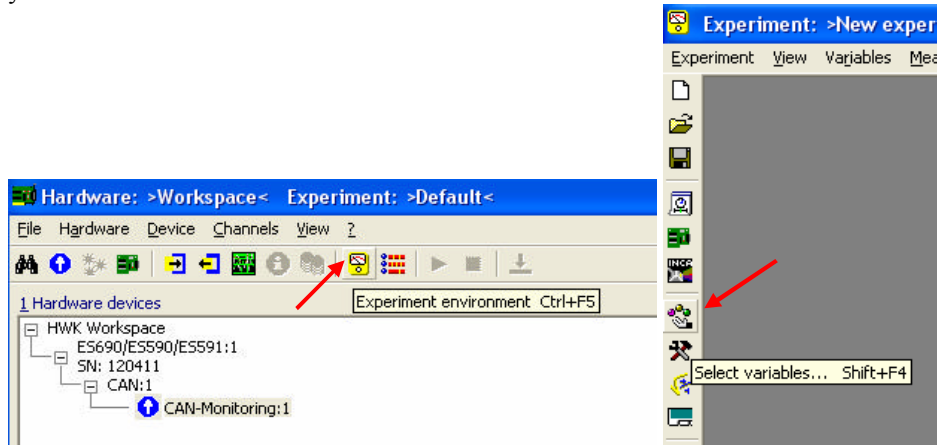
Hardware: >Workspace< Experiment: >Default<

File Hardware Device Channels View ?

Experiment environment Ctrl+F5

1 Hardware devices

HWK Workspace
ES690/ES590/ES591:1
SN: 120411
CAN:1
CAN-Monitoring:1

Experiment: >New exper

Experiment View Variables Mea

Select variables... Shift+F4